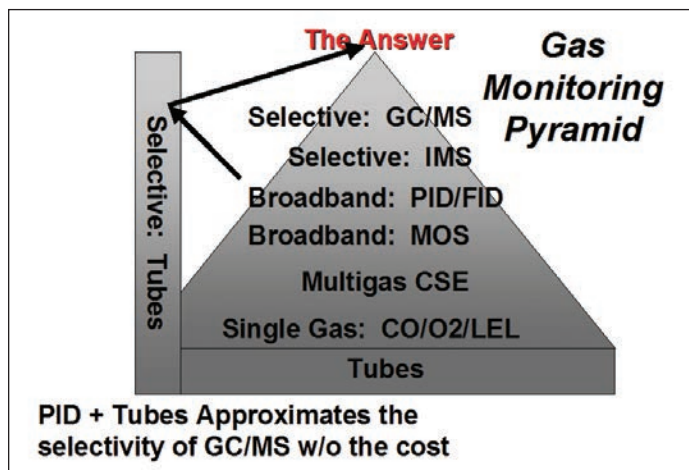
The Answer

Gas Monitoring Pyramid

Selective: Tubes

Selective: GC/MS
Selective: IMS
Broadband: PID/FID
Broadband: MOS
Multigas CSE
Single Gas: CO/O2/LEL
Tubes

PID + Tubes Approximates the selectivity of GC/MS w/o the cost